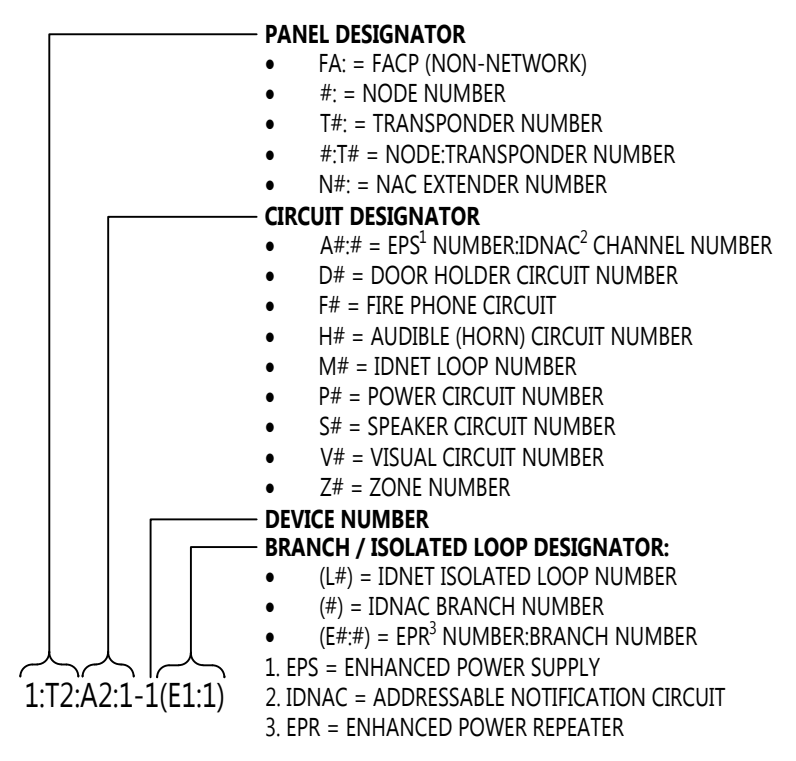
**PANEL DESIGNATOR**

- FA: = FACP (NON-NETWORK)
- #: = NODE NUMBER
- T#: = TRANSPONDER NUMBER
- #:T# = NODE:TRANSPONDER NUMBER
- N#: = NAC EXTENDER NUMBER

**CIRCUIT DESIGNATOR**

- A#:# = EPS$^1$ NUMBER:IDNAC$^2$ CHANNEL NUMBER
- D# = DOOR HOLDER CIRCUIT NUMBER
- F# = FIRE PHONE CIRCUIT
- H# = AUDIBLE (HORN) CIRCUIT NUMBER
- M# = IDNET LOOP NUMBER
- P# = POWER CIRCUIT NUMBER
- S# = SPEAKER CIRCUIT NUMBER
- V# = VISUAL CIRCUIT NUMBER
- Z# = ZONE NUMBER

**DEVICE NUMBER**

**BRANCH / ISOLATED LOOP DESIGNATOR:**

- (L#) = IDNET ISOLATED LOOP NUMBER
- (#) = IDNAC BRANCH NUMBER
- (E#:#) = EPR$^3$ NUMBER:BRANCH NUMBER

1:T2:A2:1-1(E1:1)

1. EPS = ENHANCED POWER SUPPLY
2. IDNAC = ADDRESSABLE NOTIFICATION CIRCUIT
3. EPR = ENHANCED POWER REPEATER